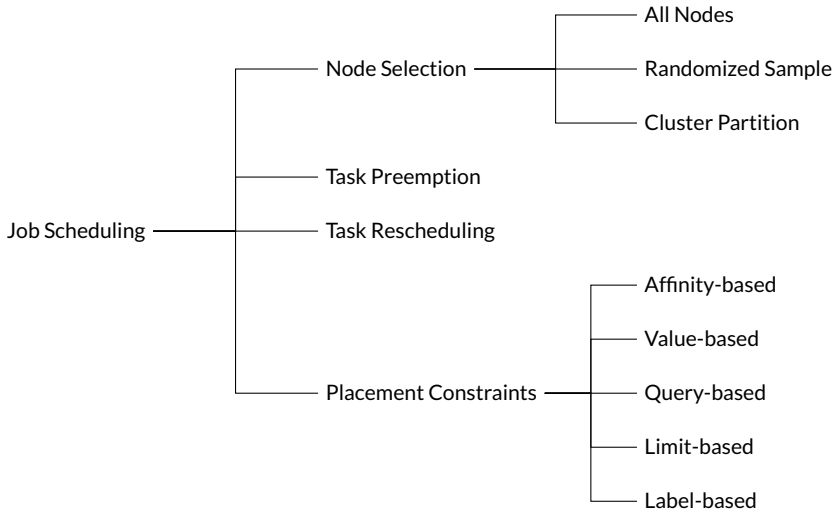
Job Scheduling

Node Selection

All Nodes

Randomized Sample

Cluster Partition

Task Preemption

Task Rescheduling

Placement Constraints

Affinity-based

Value-based

Query-based

Limit-based

Label-based